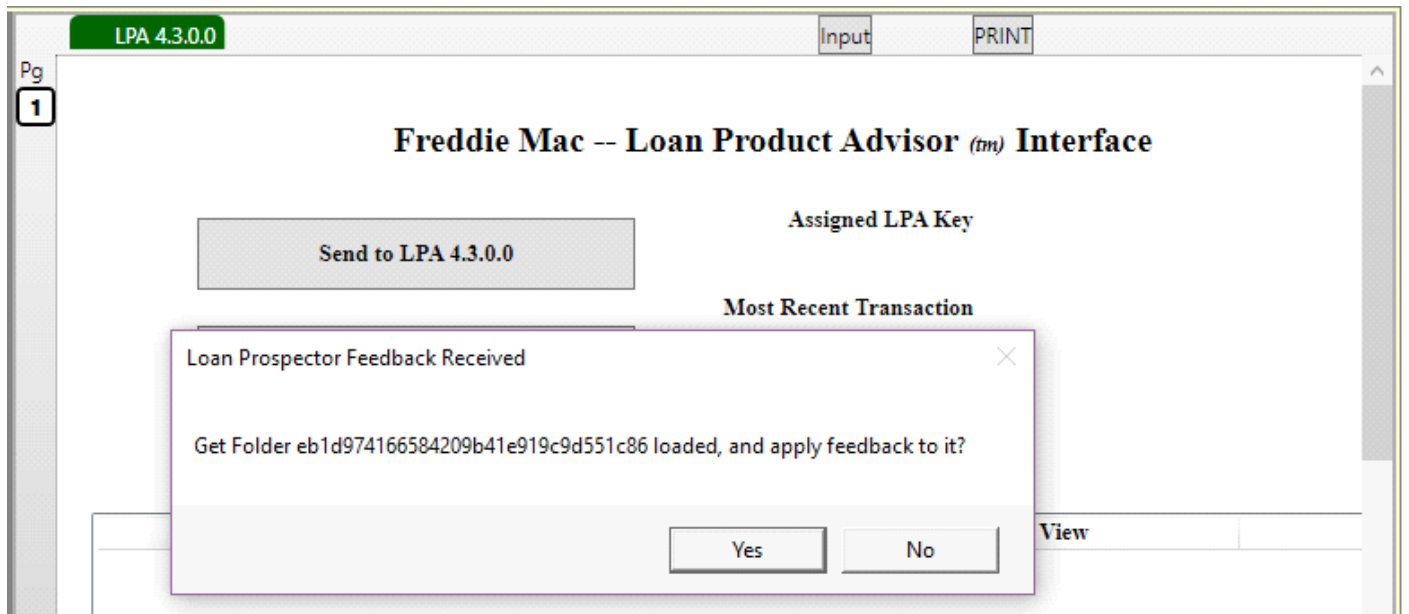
LPA 4.3.0.0

Input

PRINT

Pg

1

Freddie Mac -- Loan Product Advisor (tm) Interface

Send to LPA 4.3.0.0

Assigned LPA Key

Most Recent Transaction

Loan Prospector Feedback Received

Get Folder eb1d974166584209b41e919c9d551c86 loaded, and apply feedback to it?

Yes

No

View